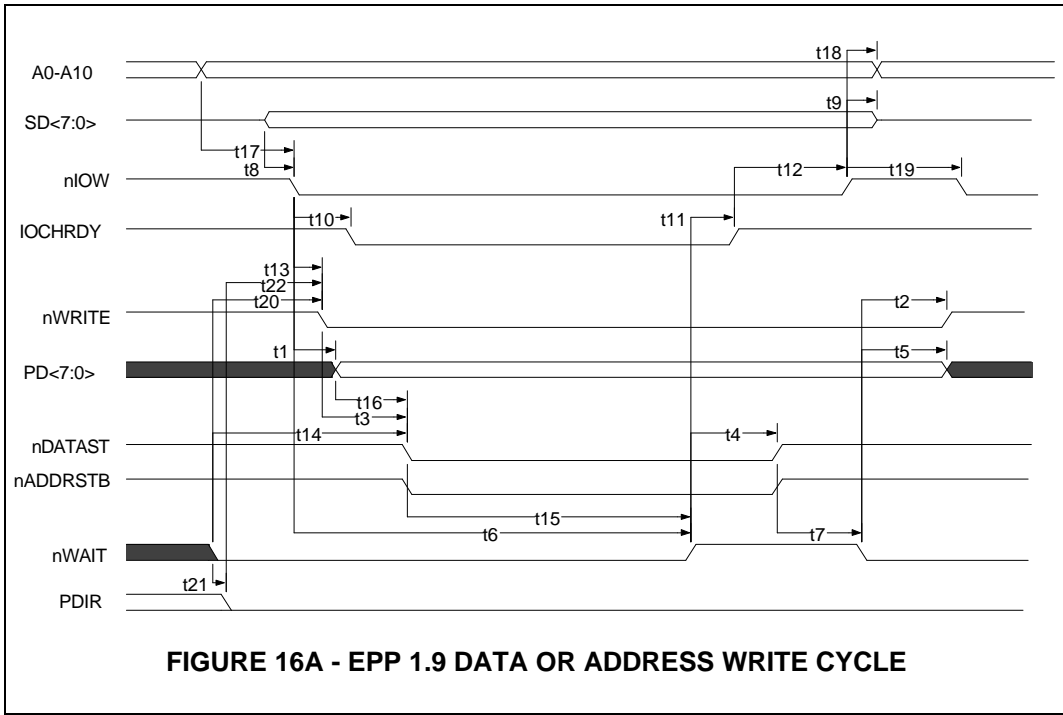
A0-A10
SD<7:0>
nIOW
IOCHRDY
nWRITE
PD<7:0>
nDATAST
nADDRSTB
nWAIT
PDIR

t18
t9
t17
t8
t12
t19
t10
t11
t13
t22
t20
t2
t1
t5
t16
t3
t14
t4
t15
t6
t7
t21

FIGURE 16A - EPP 1.9 DATA OR ADDRESS WRITE CYCLE